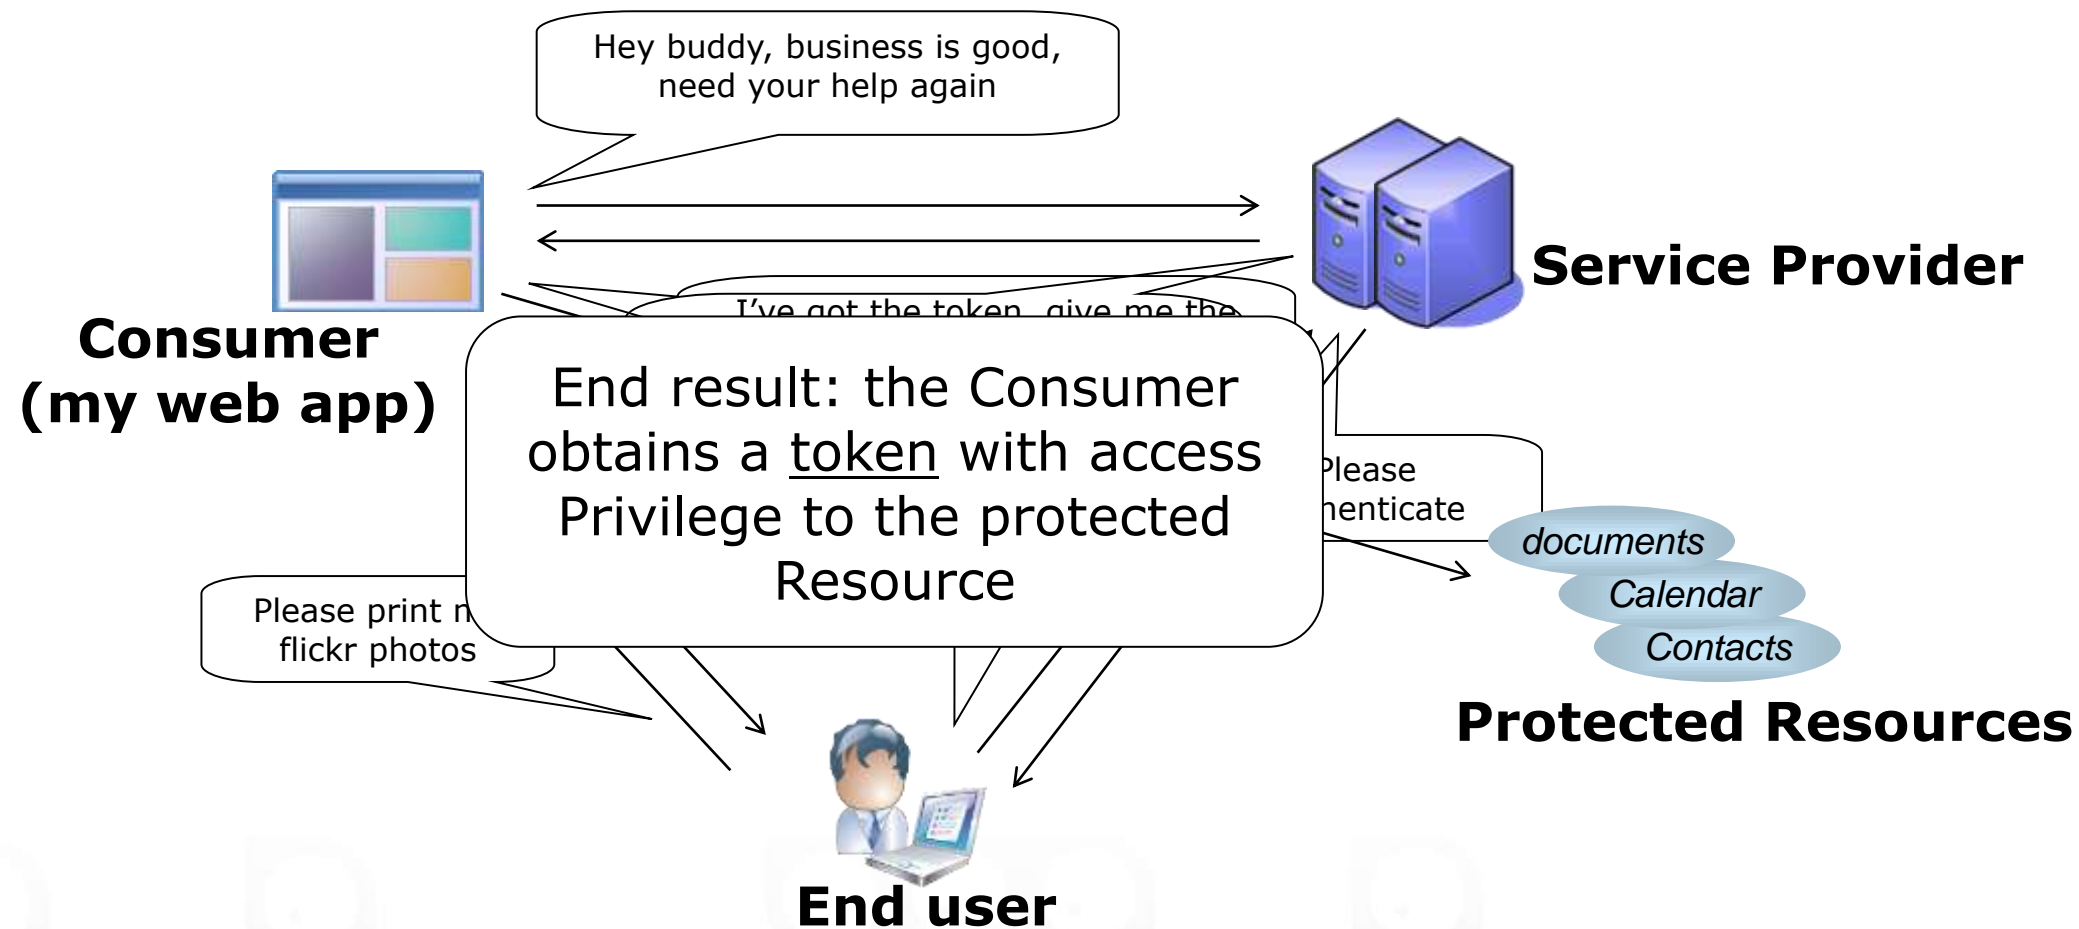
Hey buddy, business is good, need your help again

Service Provider

Consumer (my web app)

I've got the token, give me the

End result: the Consumer obtains a token with access Privilege to the protected Resource

Please

henticate

documents

Calendar

Contacts

Protected Resources

Please print n

flickr photos

End user